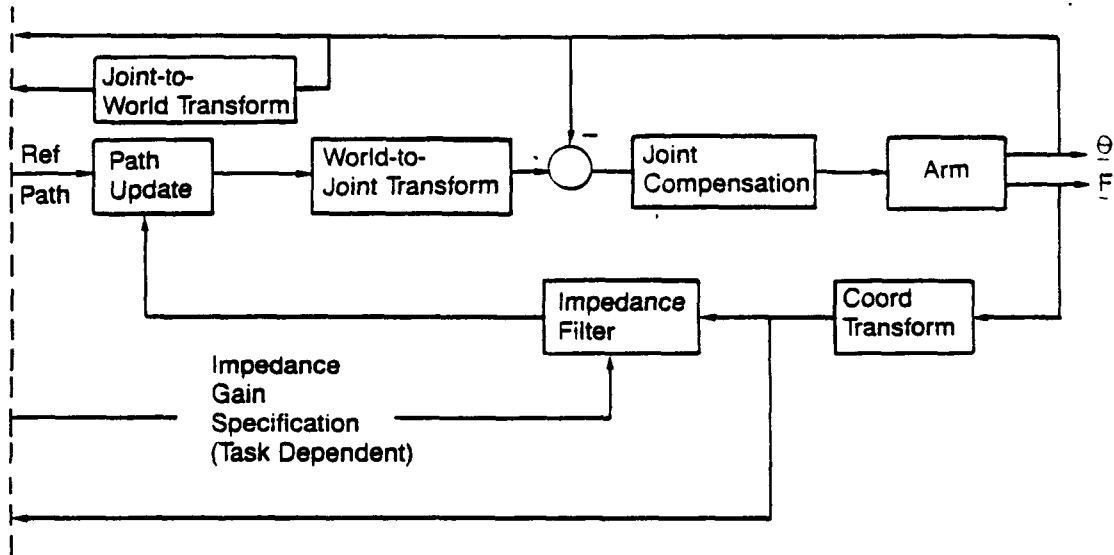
Joint-to-World Transform

Ref Path

Path Update

World-to-Joint Transform

−

Joint Compensation

Arm

$\underline{\Theta}$

$\underline{F}$

Impedance Filter

Coord Transform

Impedance Gain Specification (Task Dependent)